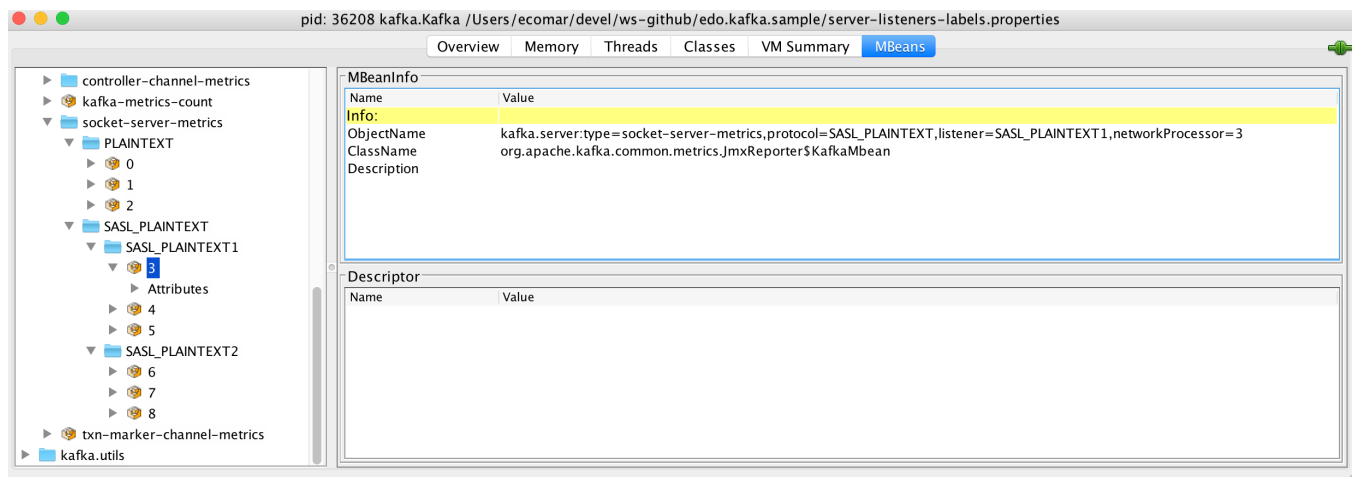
pid: 36208 kafka.Kafka /Users/ecomar/devel/ws-github/edo.kafka.sample/server-listeners-labels.properties

Overview Memory Threads Classes VM Summary MBeans

controller-channel-metrics
kafka-metrics-count
socket-server-metrics
PLAINTEXT
0
1
2
SASL_PLAINTEXT
SASL_PLAINTEXT1
3
Attributes
4
5
SASL_PLAINTEXT2
6
7
8
txn-marker-channel-metrics
kafka.utils

MBeanInfo

| Name | Value |
|---|---|
| Info: | |
| ObjectName | kafka.server:type=socket-server-metrics,protocol=SASL_PLAINTEXT,listener=SASL_PLAINTEXT1,networkProcessor=3 |
| ClassName | org.apache.kafka.common.metrics.JmxReporter$KafkaMbean |
| Description | |

Descriptor

| Name | Value |
|---|---|